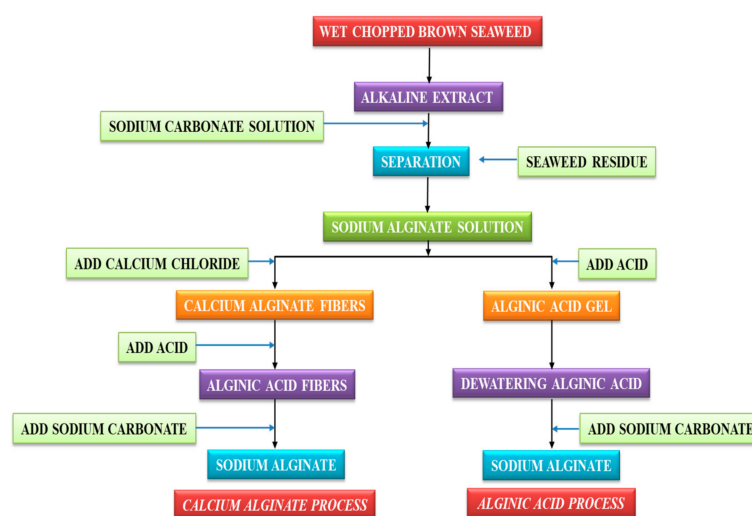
WET CHOPPED BROWN SEAWEED

ALKALINE EXTRACT

SODIUM CARBONATE SOLUTION

SEPARATION

SEAWEED RESIDUE

SODIUM ALGINATE SOLUTION

ADD CALCIUM CHLORIDE

ADD ACID

CALCIUM ALGINATE FIBERS

ALGINIC ACID GEL

ADD ACID

ALGINIC ACID FIBERS

DEWATERING ALGINIC ACID

ADD SODIUM CARBONATE

ADD SODIUM CARBONATE

SODIUM ALGINATE

SODIUM ALGINATE

CALCIUM ALGINATE PROCESS

ALGINIC ACID PROCESS